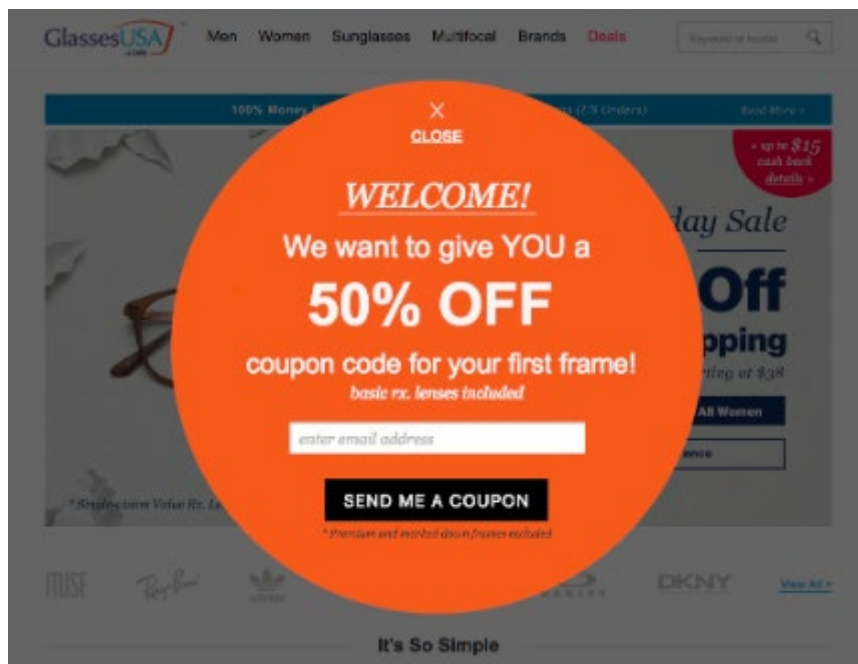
GlassesUSA.com Men Women Sunglasses Multifocal Brands Deals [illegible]

100% Money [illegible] (US Orders) Read More >

up to $15 cash back details >

×
CLOSE

WELCOME!
We want to give YOU a
50% OFF
coupon code for your first frame!
basic rx. lenses included

enter email address

SEND ME A COUPON

* Premium and marked down frames excluded

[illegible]day Sale
Off
pping
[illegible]ting at $38
All Women
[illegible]ence

* Single vision Value Rx. Le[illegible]

MUSE Ray-Ban adidas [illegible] DKNY View All >

It's So Simple